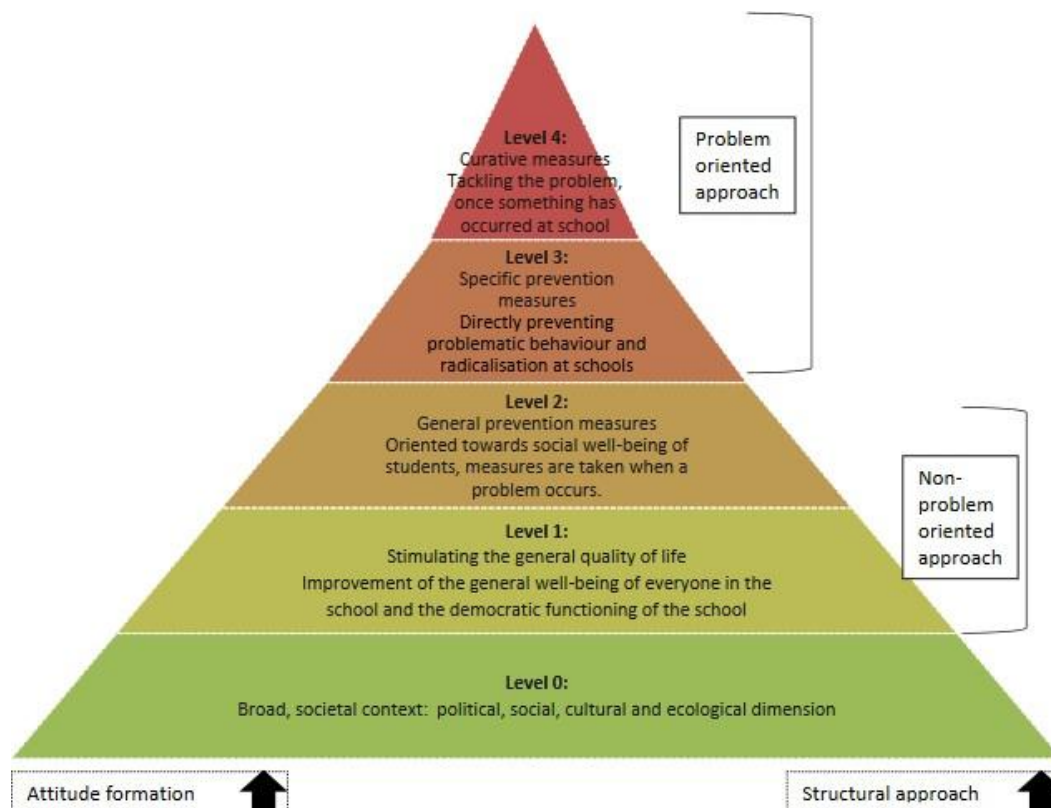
Level 4:
Curative measures
Tackling the problem, once something has occurred at school

Problem oriented approach

Level 3:
Specific prevention measures
Directly preventing problematic behaviour and radicalisation at schools

Level 2:
General prevention measures
Oriented towards social well-being of students, measures are taken when a problem occurs.

Non-problem oriented approach

Level 1:
Stimulating the general quality of life
Improvement of the general well-being of everyone in the school and the democratic functioning of the school

Level 0:
Broad, societal context: political, social, cultural and ecological dimension

Attitude formation

Structural approach